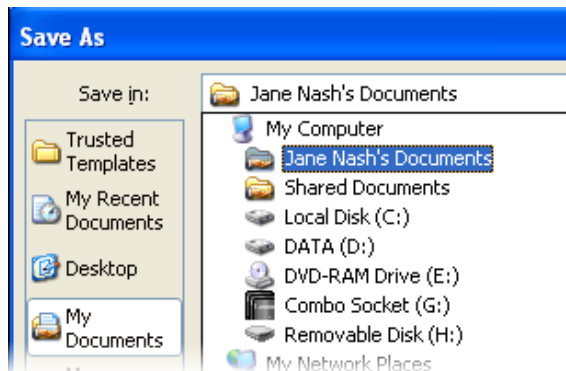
Save As

Save in:

Jane Nash's Documents

Trusted Templates

My Recent Documents

Desktop

My Documents

My Computer

Jane Nash's Documents

Shared Documents

Local Disk (C:)

DATA (D:)

DVD-RAM Drive (E:)

Combo Socket (G:)

Removable Disk (H:)

My Network Places